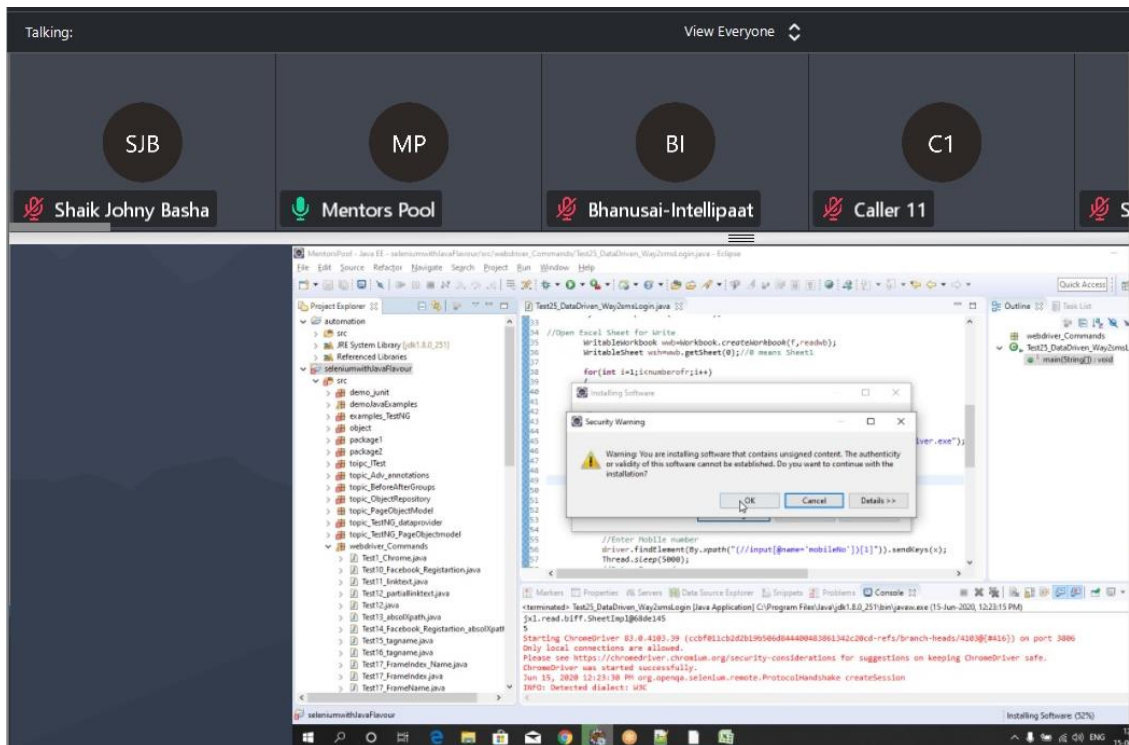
Talking:

View Everyone

SJB
Shaik Johny Basha

MP
Mentors Pool

BI
Bhanusai-Intellipaat

C1
Caller 11

MentorsPool - Java EE - seleniumwithJavaFlavour/src/webdriver_Commands/Test25_DataDriven_Way2smsLogin.java - Eclipse

File Edit Source Refactor Navigate Search Project Run Window Help

Quick Access

Project Explorer

automation
src
JRE System Library [jdk1.8.0_251]
Referenced Libraries
seleniumwithJavaFlavour
src
demo_junit
demoJavaExamples
examples_TestNG
object
package1
package2
toipc_JTest
topic_Adv_annotations
topic_BeforeAfterGroups
topic_ObjectRepository
topic_PageObjectModel
topic_TestNG_dataprovider
topic_TestNG_PageObjectmodel
webdriver_Commands
Test1_Chrome.java
Test10_Facebook_Registartion.java
Test11_linktext.java
Test12_partiallinktext.java
Test12.java
Test13_absolXpath.java
Test14_Facebook_Registartion_absolXpath
Test15_tagname.java
Test16_tagname.java
Test17_FrameIndex_Name.java
Test17_FrameIndex.java
Test17_FrameName.java

Test25_DataDriven_Way2smsLogin.java

//Open Excel Sheet for Write
WritableWorkbook wwb=Workbook.createWorkbook(f,readwb);
WritableSheet wsh=wwb.getSheet(0);//0 means Sheet1

for(int i=1;i<numberofr;i++)

iver.exe");

//Enter Mobile number
driver.findElement(By.xpath("(//input[@name='mobileNo'])[1]")).sendKeys(x);
Thread.sleep(5000);

Installing Software

Security Warning

Warning: You are installing software that contains unsigned content. The authenticity or validity of this software cannot be established. Do you want to continue with the installation?

OK Cancel Details >>

Outline Task List
webdriver_Commands
Test25_DataDriven_Way2smsL
main(String[]) : void

Markers Properties Servers Data Source Explorer Snippets Problems Console

<terminated> Test25_DataDriven_Way2smsLogin [Java Application] C:\Program Files\Java\jdk1.8.0_251\bin\javaw.exe (15-Jun-2020, 12:23:15 PM)
jxl.read.biff.SheetImpl@68de145
5
Starting ChromeDriver 83.0.4103.39 (ccbf011cb2d2b19b506d844400483861342c20cd-refs/branch-heads/4103@{#416}) on port 3806
Only local connections are allowed.
Please see https://chromedriver.chromium.org/security-considerations for suggestions on keeping ChromeDriver safe.
ChromeDriver was started successfully.
Jun 15, 2020 12:23:30 PM org.openqa.selenium.remote.ProtocolHandshake createSession
INFO: Detected dialect: W3C

seleniumwithJavaFlavour

Installing Software (52%)

ENG